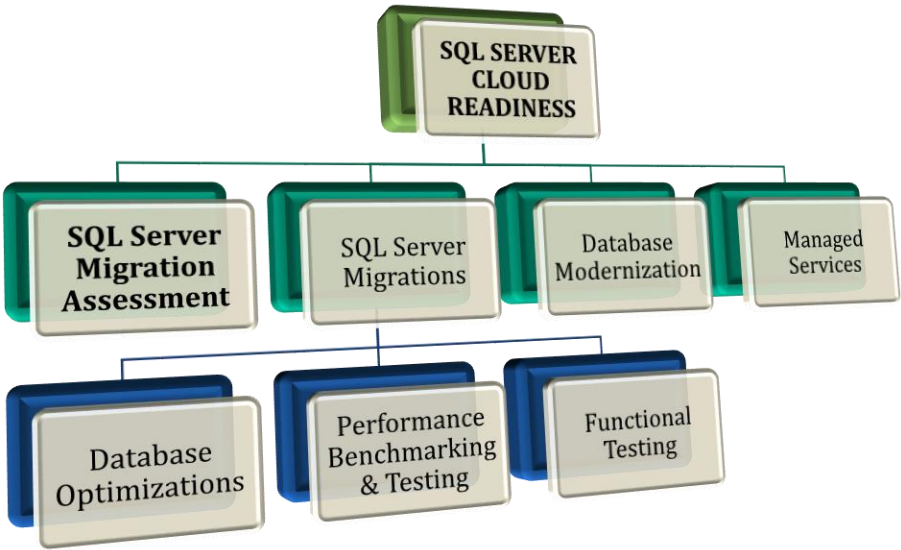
SQL SERVER CLOUD READINESS

SQL Server Migration Assessment

SQL Server Migrations

Database Modernization

Managed Services

Database Optimizations

Performance Benchmarking & Testing

Functional Testing